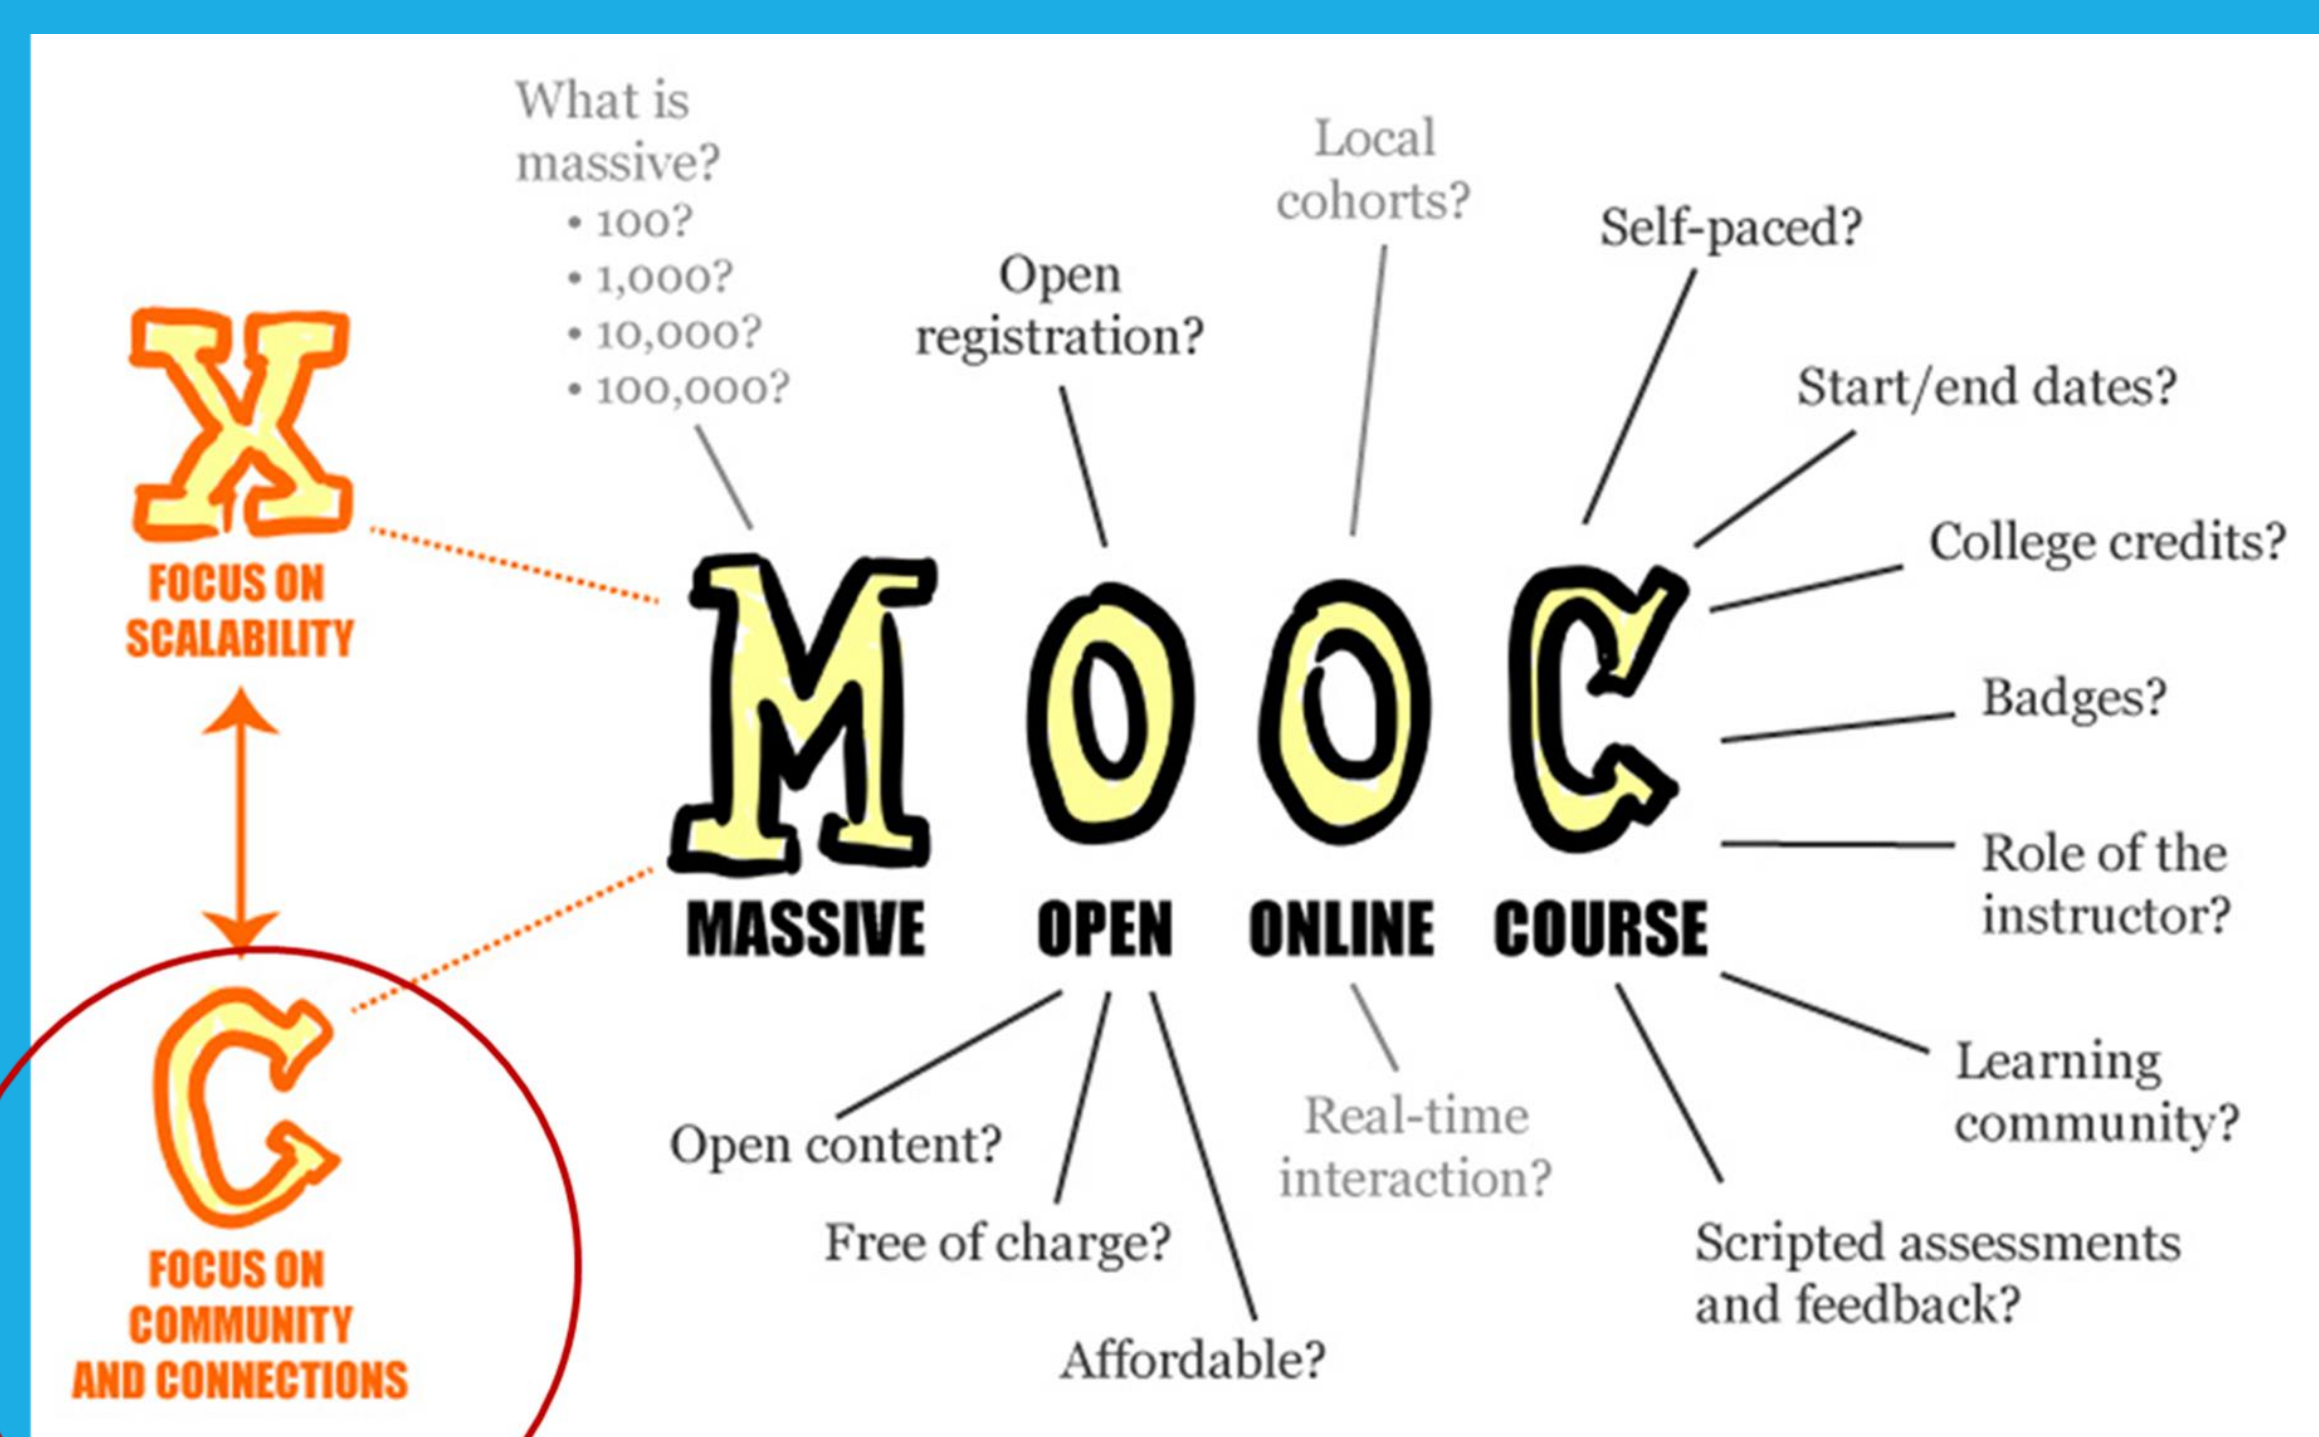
X
FOCUS ON SCALABILITY

C
FOCUS ON COMMUNITY AND CONNECTIONS

What is massive?
• 100?
• 1,000?
• 10,000?
• 100,000?

Open registration?

Local cohorts?

Self-paced?

Start/end dates?

College credits?

Badges?

Role of the instructor?

M O O C

MASSIVE OPEN ONLINE COURSE

Open content?

Free of charge?

Affordable?

Real-time interaction?

Scripted assessments and feedback?

Learning community?